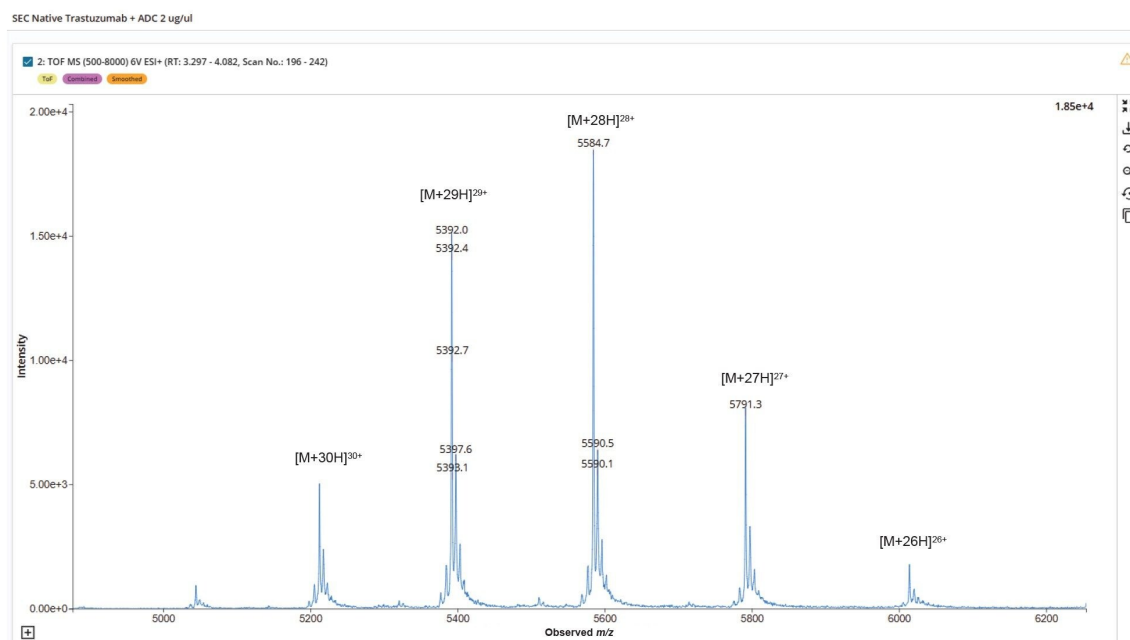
SEC Native Trastuzumab + ADC 2 ug/ul

2: TOF MS (500-8000) 6V ESI+ (RT: 3.297 - 4.082, Scan No.: 196 - 242)

ToF Combined Smoothed

1.85e+4

2.00e+4
1.50e+4
1.00e+4
5.00e+3
0.00e+0

Intensity

[M+28H]$^{28+}$
5584.7

[M+29H]$^{29+}$
5392.0
5392.4
5392.7
5397.6
5393.1

5590.5
5590.1

[M+27H]$^{27+}$
5791.3

[M+30H]$^{30+}$

[M+26H]$^{26+}$

5000 5200 5400 5600 5800 6000 6200

Observed $m/z$